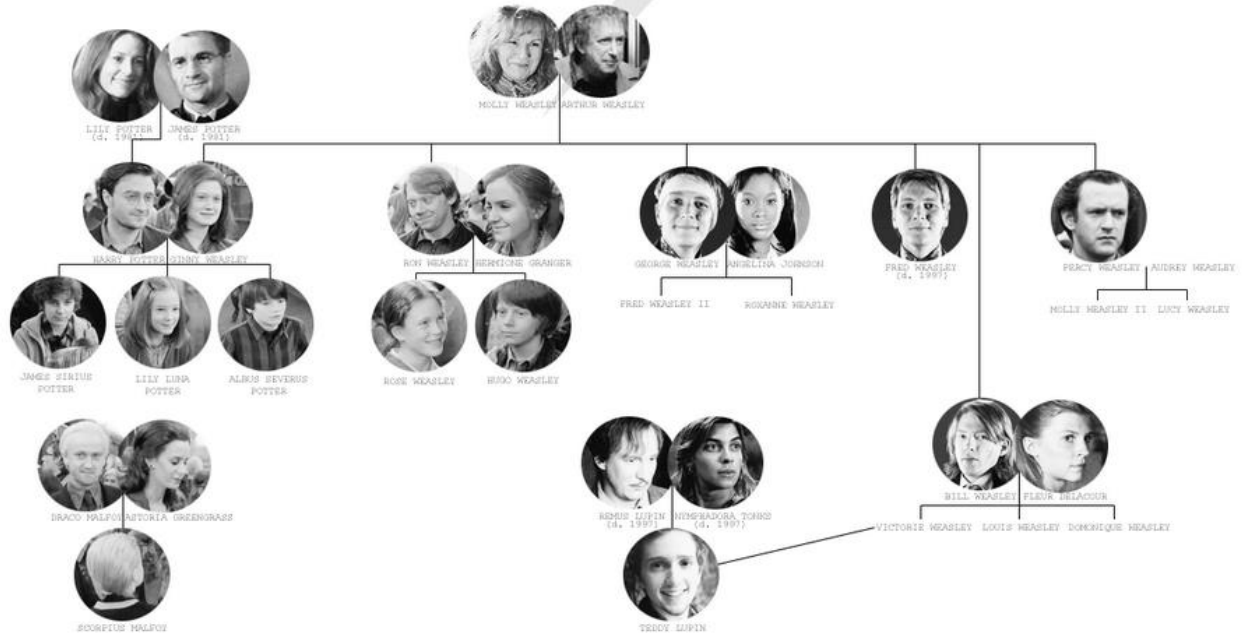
MOLLY WEASLEY ARTHUR WEASLEY

LILI POTTER (d. 1981) JAMES POTTER (d. 1981)

HARRY POTTER GINNY WEASLEY

JAMES SIRIUS POTTER

LILY LUNA POTTER

ALBUS SEVERUS POTTER

RON WEASLEY HERMIONE GRANGER

ROSE WEASLEY

HUGO WEASLEY

GEORGE WEASLEY ANGELINA JOHNSON

FRED WEASLEY II

ROXANNE WEASLEY

FRED WEASLEY (d. 1997)

PERCY WEASLEY AUDREY WEASLEY

MOLLY WEASLEY II LUCY WEASLEY

DRACO MALFOY ASTORIA GREENGRASS

SCORPIUS MALFOY

REMUS LUPIN (d. 1997) NYMPHADORA TONKS (d. 1997)

TEDDY LUPIN

BILL WEASLEY FLEUR DELACOUR

VICTOIRE WEASLEY LOUIS WEASLEY DOMINIQUE WEASLEY